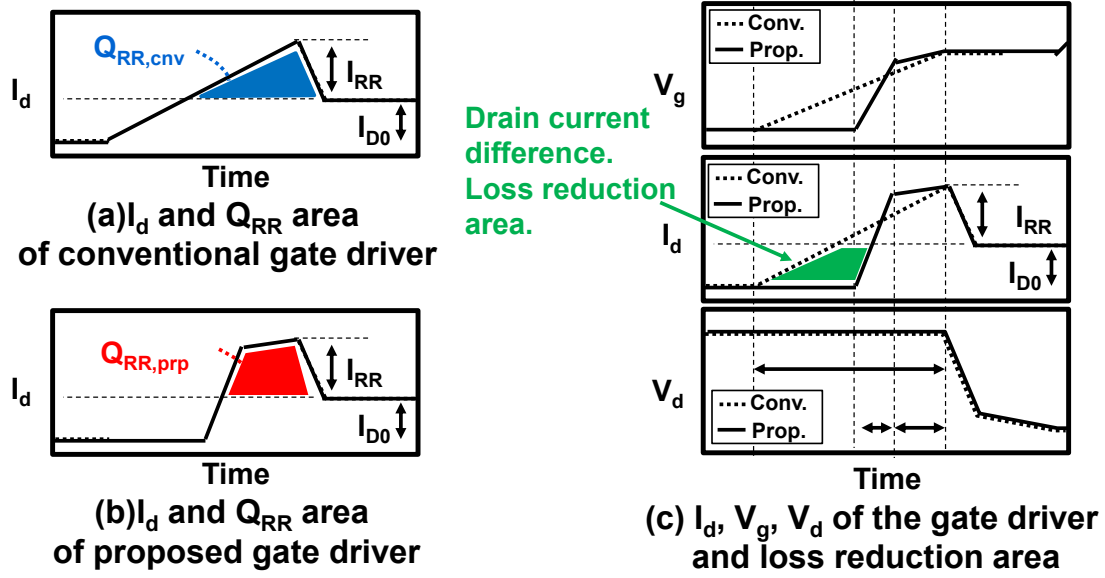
$Q_{RR,cnv}$

$I_d$

$I_{RR}$

$I_{D0}$

Time

(a)$I_d$ and $Q_{RR}$ area of conventional gate driver

$Q_{RR,prp}$

$I_d$

$I_{RR}$

$I_{D0}$

Time

(b)$I_d$ and $Q_{RR}$ area of proposed gate driver

Drain current difference. Loss reduction area.

Conv.

Prop.

$V_g$

Conv.

Prop.

$I_d$

$I_{RR}$

$I_{D0}$

$V_d$

Conv.

Prop.

Time

(c) $I_d$, $V_g$, $V_d$ of the gate driver and loss reduction area